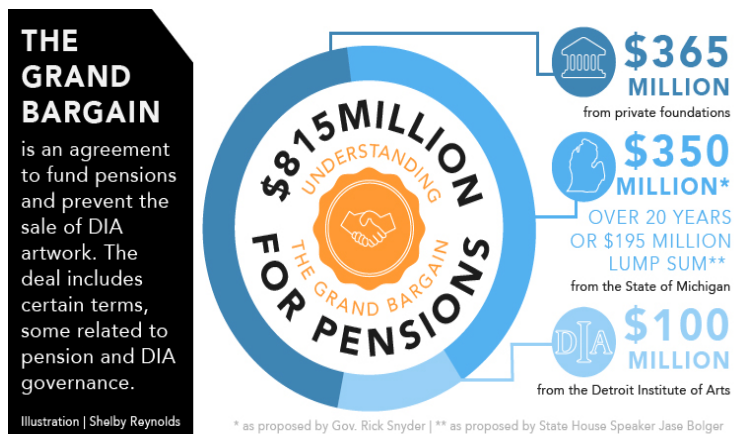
THE GRAND BARGAIN

is an agreement to fund pensions and prevent the sale of DIA artwork. The deal includes certain terms, some related to pension and DIA governance.

Illustration | Shelby Reynolds

$815MILLION FOR PENSIONS

UNDERSTANDING THE GRAND BARGAIN

$365 MILLION
from private foundations

$350 MILLION*
OVER 20 YEARS OR $195 MILLION LUMP SUM**
from the State of Michigan

DIA

$100 MILLION
from the Detroit Institute of Arts

* as proposed by Gov. Rick Snyder | ** as proposed by State House Speaker Jase Bolger